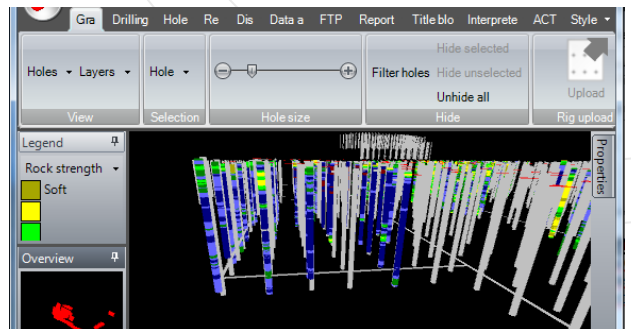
Gra Drilling Hole Re Dis Data a FTP Report Title blo Interprete ACT Style

Holes Layers
View

Hole
Selection

Hole size

Filter holes
Hide selected
Hide unselected
Unhide all
Hide

Upload
Rig upload

Legend
Rock strength
Soft

Overview

Properties